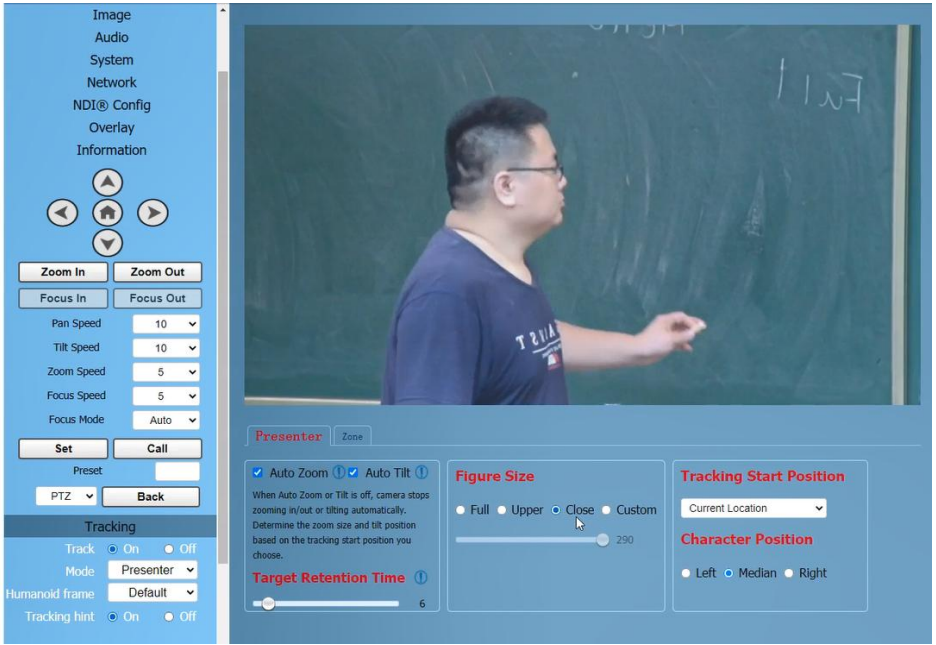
Image
Audio
System
Network
NDI® Config
Overlay
Information

Zoom In
Zoom Out
Focus In
Focus Out

| | |
|---|---|
| Pan Speed | 10 |
| Tilt Speed | 10 |
| Zoom Speed | 5 |
| Focus Speed | 5 |
| Focus Mode | Auto |

Set
Call
Preset
PTZ
Back

Tracking
Track On Off
Mode Presenter
Humanoid frame Default
Tracking hint On Off

Presenter
Zone

Auto Zoom Auto Tilt
When Auto Zoom or Tilt is off, camera stops zooming in/out or tilting automatically. Determine the zoom size and tilt position based on the tracking start position you choose.

Target Retention Time
6

Figure Size
Full Upper Close Custom
290

Tracking Start Position
Current Location

Character Position
Left Median Right